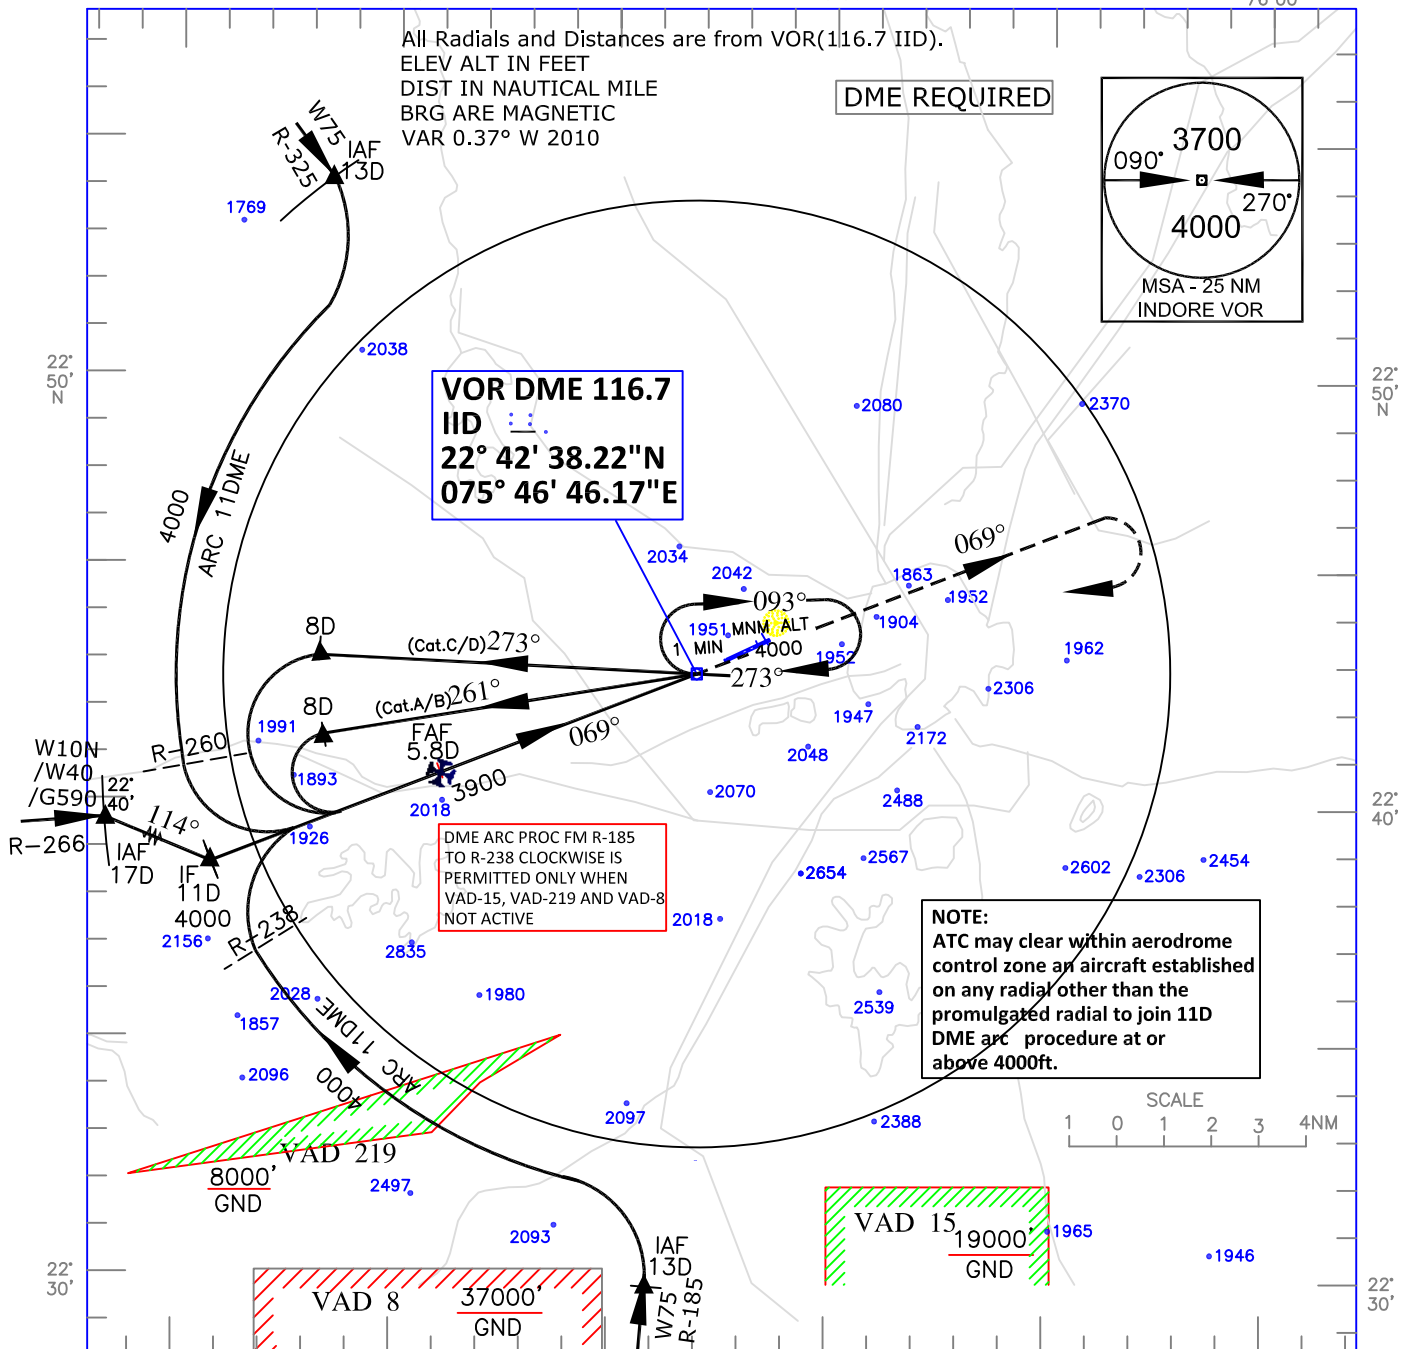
All Radials and Distances are from VOR(116.7 IID).
ELEV ALT IN FEET
DIST IN NAUTICAL MILE
BRG ARE MAGNETIC
VAR 0.37° W 2010

DME REQUIRED

3700
090°
270°
4000
MSA - 25 NM
INDORE VOR

W75
R-325
IAF
13D
1769
2038

22° 50' N

VOR DME 116.7
IID
22° 42' 38.22"N
075° 46' 46.17"E

2080
2370
4000
ARC 11DME
069°
2034
2042
1863
093°
1952
1951
MNM ALT
1904
1 MIN
4000
1952
1962
8D
(Cat.C/D)273°
273°
2306
8D
(Cat.A/B)261°
1947
1991
2172
W10N
/W40
/G590
R-260
FAF
5.8D
069°
2048
22° 40'
1893
3900
2070
2488
2018
114°
R-266
IAF
17D
1926
IF
11D
4000

DME ARC PROC FM R-185
TO R-238 CLOCKWISE IS
PERMITTED ONLY WHEN
VAD-15, VAD-219 AND VAD-8
NOT ACTIVE

2654
2567
2602
2306
2454
2018
2156
R-238
2835
2028
1980
1857
ARC 11DME
4000
2096

NOTE:
ATC may clear within aerodrome control zone an aircraft established on any radial other than the promulgated radial to join 11D DME arc procedure at or above 4000ft.

2539
22° 40'
SCALE
1 0 1 2 3 4NM
2097
2388
VAD 219
8000'
GND
2497
VAD 15
19000'
GND
1965
1946
2093
IAF
13D
W75
R-185
22° 30'
VAD 8
37000'
GND
22° 30'
22° 50' N